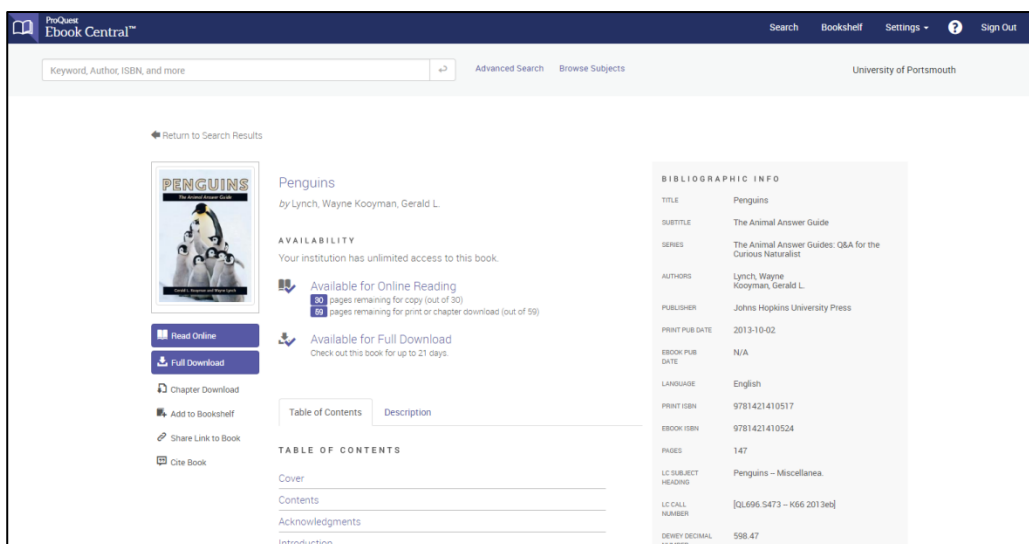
ProQuest Ebook Central™

Search Bookshelf Settings ? Sign Out

Keyword, Author, ISBN, and more

Advanced Search Browse Subjects

University of Portsmouth

Return to Search Results

PENGUINS
The Animal Answer Guide
Gerald L. Kooyman and Wayne Lynch

Read Online
Full Download
Chapter Download
Add to Bookshelf
Share Link to Book
Cite Book

Penguins
by Lynch, Wayne Kooyman, Gerald L.

AVAILABILITY
Your institution has unlimited access to this book.

Available for Online Reading
30 pages remaining for copy (out of 30)
59 pages remaining for print or chapter download (out of 59)

Available for Full Download
Check out this book for up to 21 days.

Table of Contents Description

TABLE OF CONTENTS
Cover
Contents
Acknowledgments
Introduction

BIBLIOGRAPHIC INFO

| TITLE | Penguins |
|---|---|
| SUBTITLE | The Animal Answer Guide |
| SERIES | The Animal Answer Guides: Q&A for the Curious Naturalist |
| AUTHORS | Lynch, Wayne Kooyman, Gerald L. |
| PUBLISHER | Johns Hopkins University Press |
| PRINT PUB DATE | 2013-10-02 |
| EBOOK PUB DATE | N/A |
| LANGUAGE | English |
| PRINT ISBN | 9781421410517 |
| EBOOK ISBN | 9781421410524 |
| PAGES | 147 |
| LC SUBJECT HEADING | Penguins -- Miscellanea. |
| LC CALL NUMBER | [QL696.S473 -- K66 2013eb] |
| DEWEY DECIMAL NUMBER | 598.47 |